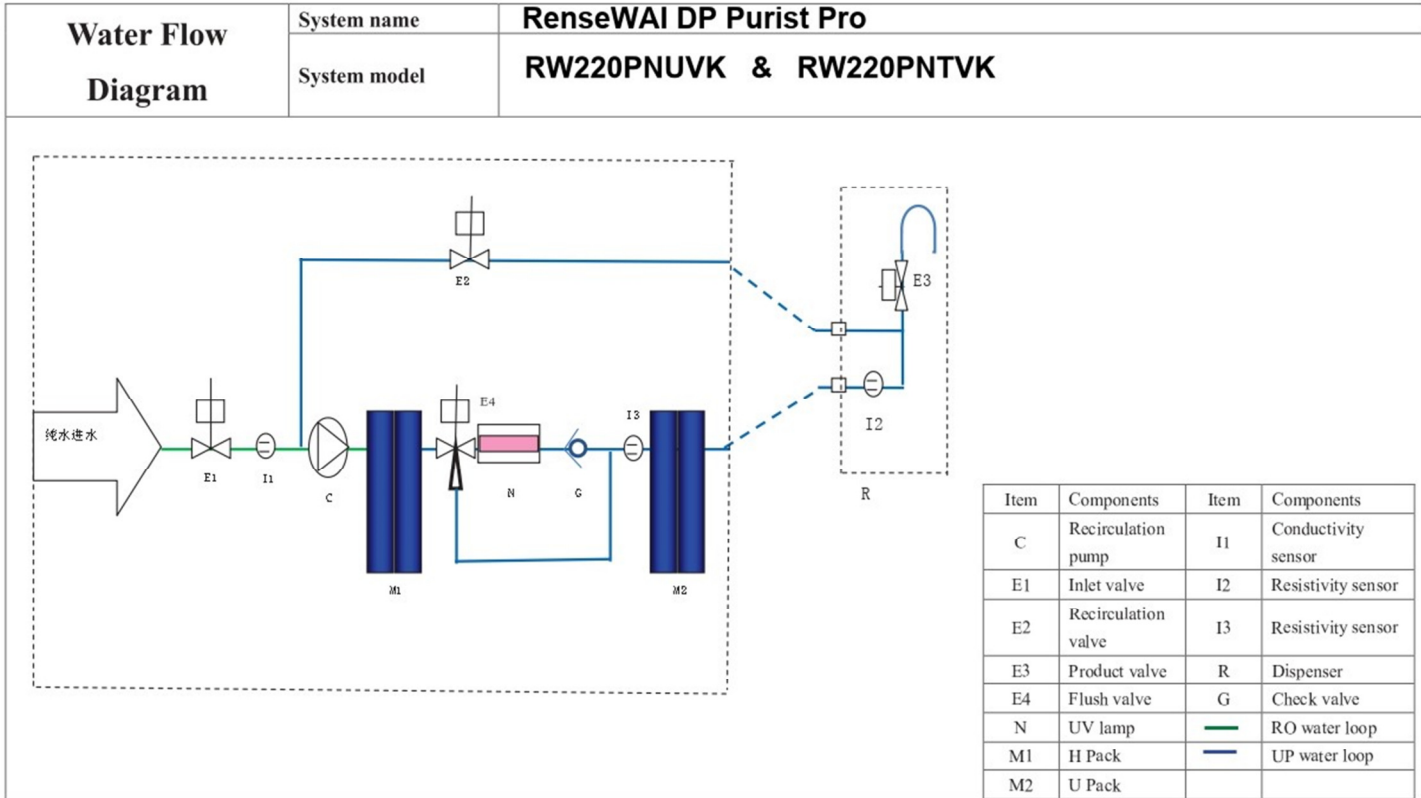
| Water Flow Diagram | System name | RenseWAI DP Purist Pro |
|---|---|---|
| | System model | RW220PNUVK & RW220PNTVK |

E2

E3

纯水进水

E1 I1 C

E4

I3

N G

M1 M2

I2

R

| Item | Components | Item | Components |
|---|---|---|---|
| C | Recirculation pump | I1 | Conductivity sensor |
| E1 | Inlet valve | I2 | Resistivity sensor |
| E2 | Recirculation valve | I3 | Resistivity sensor |
| E3 | Product valve | R | Dispenser |
| E4 | Flush valve | G | Check valve |
| N | UV lamp | | RO water loop |
| M1 | H Pack | | UP water loop |
| M2 | U Pack | | |